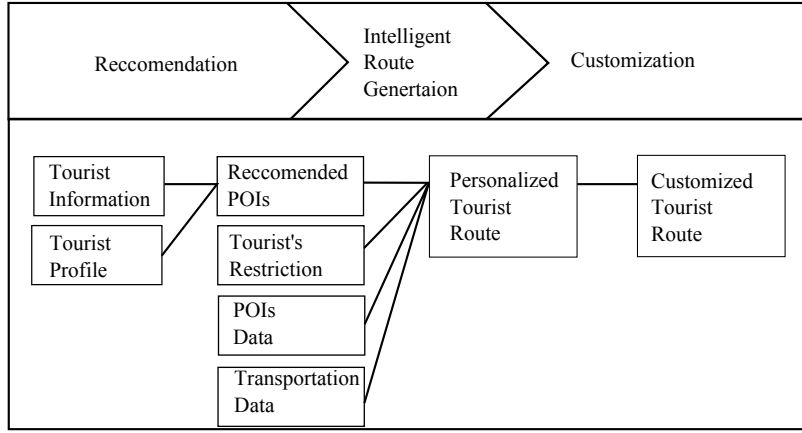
Reccomendation

Intelligent Route Genertaion

Customization

Tourist Information

Tourist Profile

Reccomended POIs

Tourist's Restriction

POIs Data

Transportation Data

Personalized Tourist Route

Customized Tourist Route